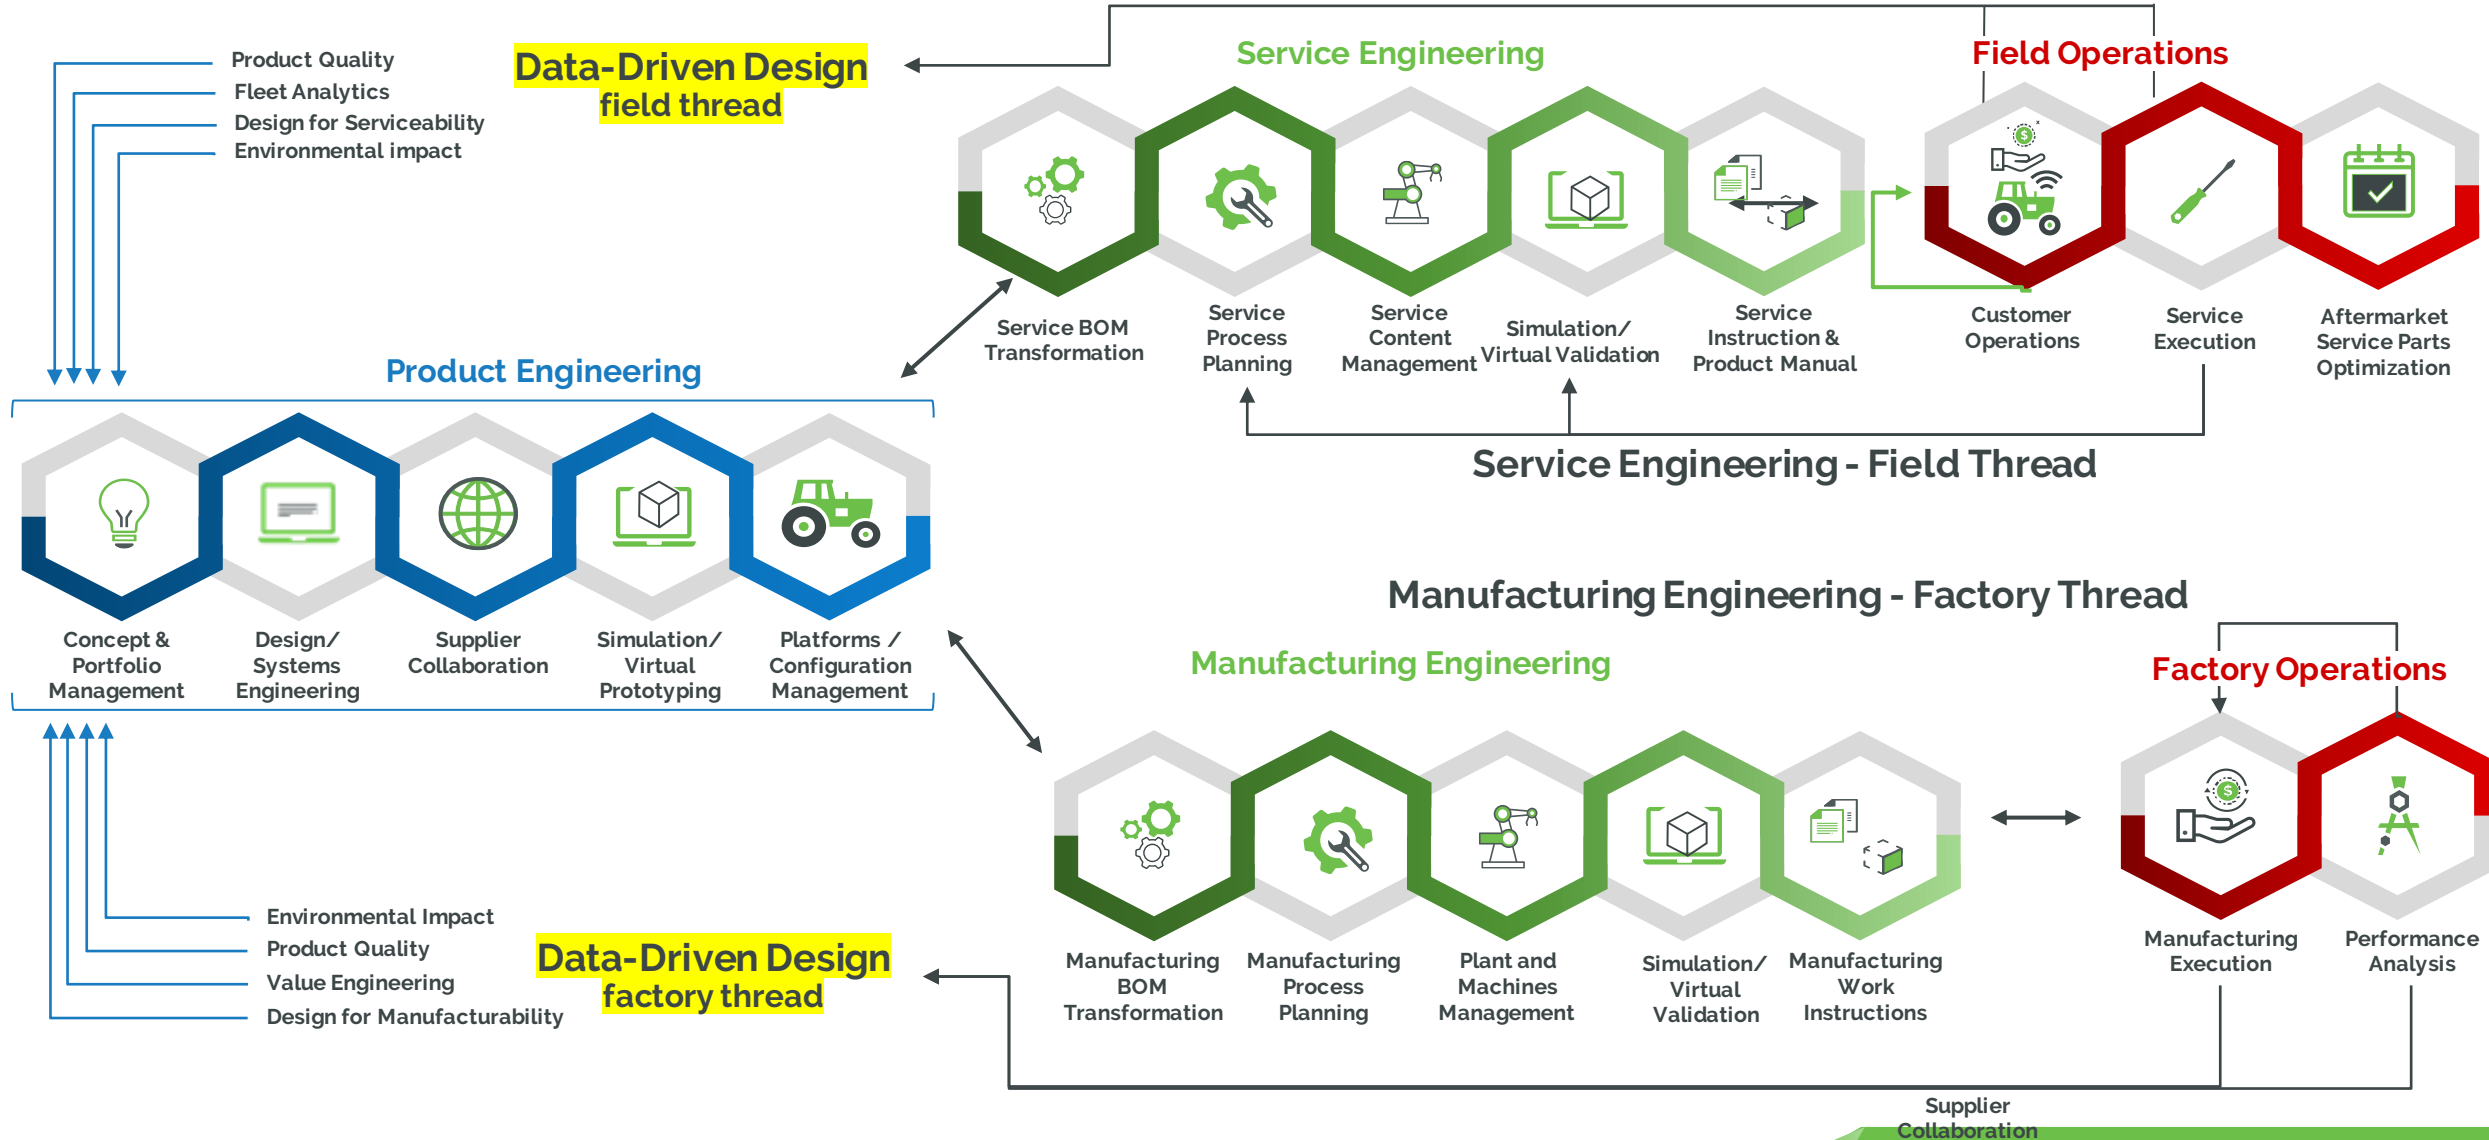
Product Quality
Fleet Analytics
Design for Serviceability
Environmental impact

Data-Driven Design
field thread

Service Engineering

Field Operations

Service BOM Transformation

Service Process Planning

Service Content Management

Simulation/ Virtual Validation

Service Instruction & Product Manual

Customer Operations

Service Execution

Aftermarket Service Parts Optimization

Service Engineering - Field Thread

Product Engineering

Concept & Portfolio Management

Design/ Systems Engineering

Supplier Collaboration

Simulation/ Virtual Prototyping

Platforms / Configuration Management

Manufacturing Engineering - Factory Thread

Manufacturing Engineering

Factory Operations

Manufacturing BOM Transformation

Manufacturing Process Planning

Plant and Machines Management

Simulation/ Virtual Validation

Manufacturing Work Instructions

Manufacturing Execution

Performance Analysis

Environmental Impact
Product Quality
Value Engineering
Design for Manufacturability

Data-Driven Design
factory thread

Supplier Collaboration